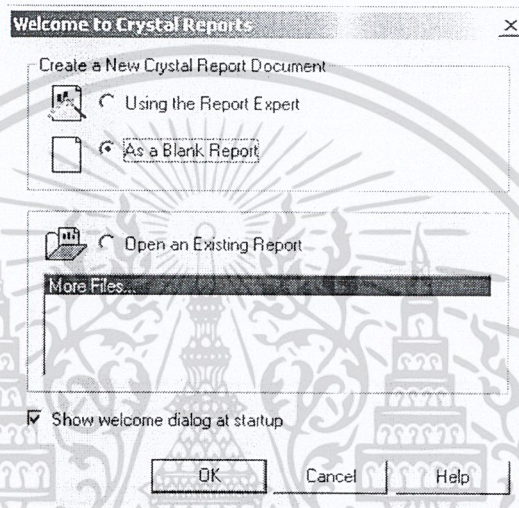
Welcome to Crystal Reports

×

Create a New Crystal Report Document

Using the Report Expert

As a Blank Report

Open an Existing Report

More Files...

Show welcome dialog at startup

OK

Cancel

Help